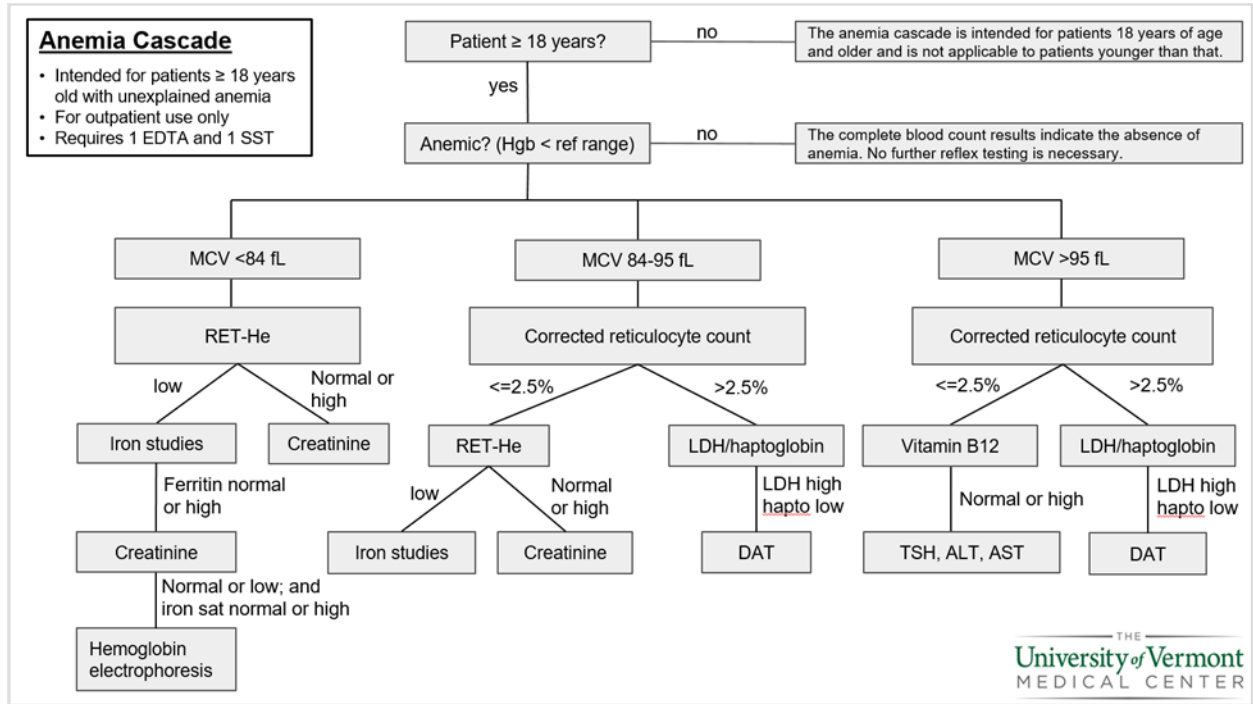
Anemia Cascade

- Intended for patients ≥ 18 years old with unexplained anemia
- For outpatient use only
- Requires 1 EDTA and 1 SST

Patient ≥ 18 years?

no

The anemia cascade is intended for patients 18 years of age and older and is not applicable to patients younger than that.

yes

Anemic? (Hgb < ref range)

no

The complete blood count results indicate the absence of anemia. No further reflex testing is necessary.

MCV <84 fL

RET-He

low

Normal or high

Iron studies

Creatinine

Ferritin normal or high

Creatinine

Normal or low; and iron sat normal or high

Hemoglobin electrophoresis

MCV 84-95 fL

Corrected reticulocyte count

<=2.5%

>2.5%

RET-He

low

Normal or high

Iron studies

Creatinine

LDH/haptoglobin

LDH high hapto low

DAT

MCV >95 fL

Corrected reticulocyte count

<=2.5%

>2.5%

Vitamin B12

Normal or high

TSH, ALT, AST

LDH/haptoglobin

LDH high hapto low

DAT

THE University of Vermont MEDICAL CENTER